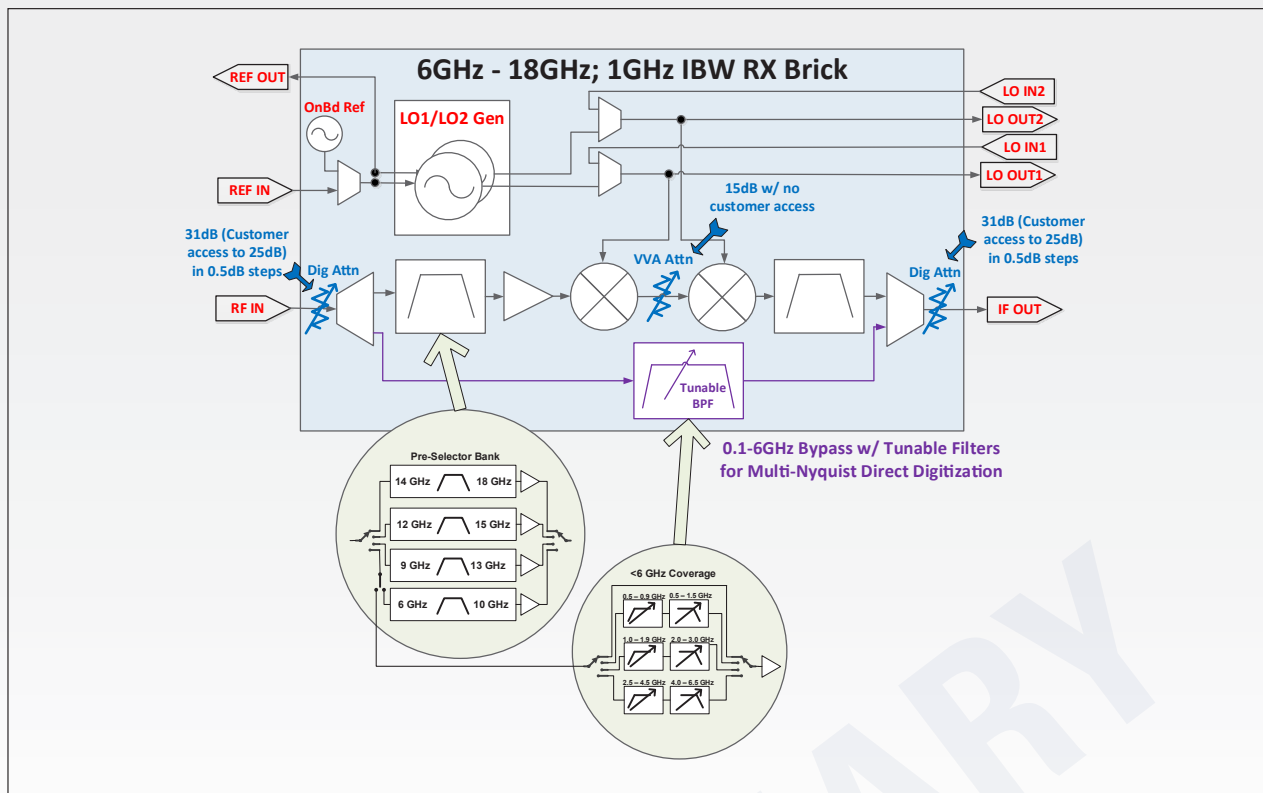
6GHz - 18GHz; 1GHz IBW RX Brick

REF OUT

OnBd Ref

LO1/LO2 Gen

LO IN2

LO OUT2

LO IN1

LO OUT1

REF IN

15dB w/ no customer access

31dB (Customer access to 25dB) in 0.5dB steps

31dB (Customer access to 25dB) in 0.5dB steps

Dig Attn

VVA Attn

Dig Attn

RF IN

IF OUT

Tunable BPF

0.1-6GHz Bypass w/ Tunable Filters for Multi-Nyquist Direct Digitization

Pre-Selector Bank

14 GHz 18 GHz

12 GHz 15 GHz

9 GHz 13 GHz

6 GHz 10 GHz

<6 GHz Coverage

0.5 – 0.9 GHz

0.5 – 1.5 GHz

1.0 – 1.9 GHz

2.0 – 3.0 GHz

2.5 – 4.5 GHz

4.0 – 6.5 GHz

ARY